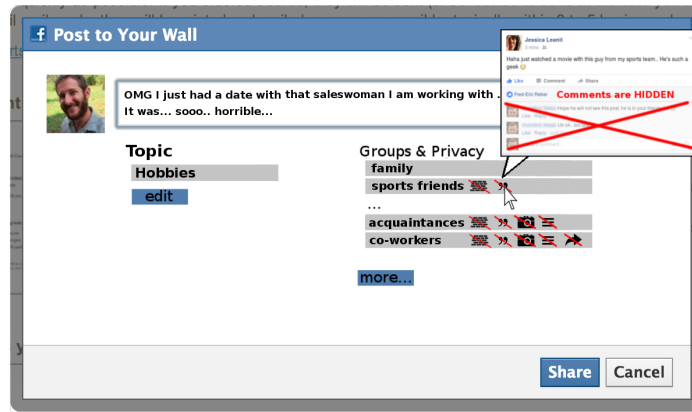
Post to Your Wall

OMG I just had a date with that saleswoman I am working with ... It was... sooo.. horrible...

Jessica Leavit
2 mins

Haha just watched a movie with this guy from my sports team.. He's such a geek

Like Comment Share

Fred-Eric Rebel
Comments are HIDDEN

Like · Reply

Topic
Hobbies
edit

Groups & Privacy
family
sports friends
...
acquaintances
co-workers

more...

Share
Cancel